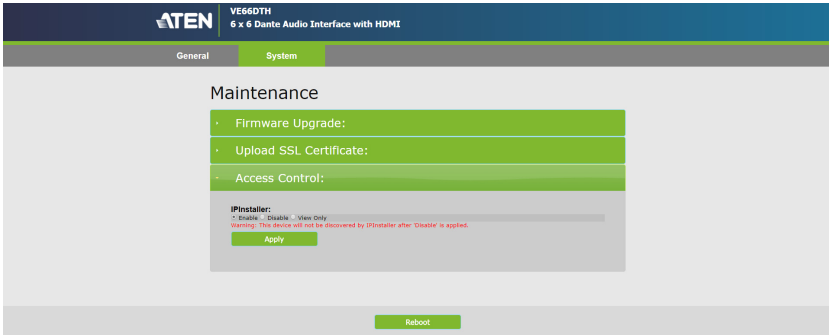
ATEN

VE66DTH
6 x 6 Dante Audio Interface with HDMI

General System

Maintenance

Firmware Upgrade:

Upload SSL Certificate:

Access Control:

IPInstaller:
Enable Disable View Only
Warning: This device will not be discovered by IPInstaller after 'Disable' is applied.
Apply

Reboot